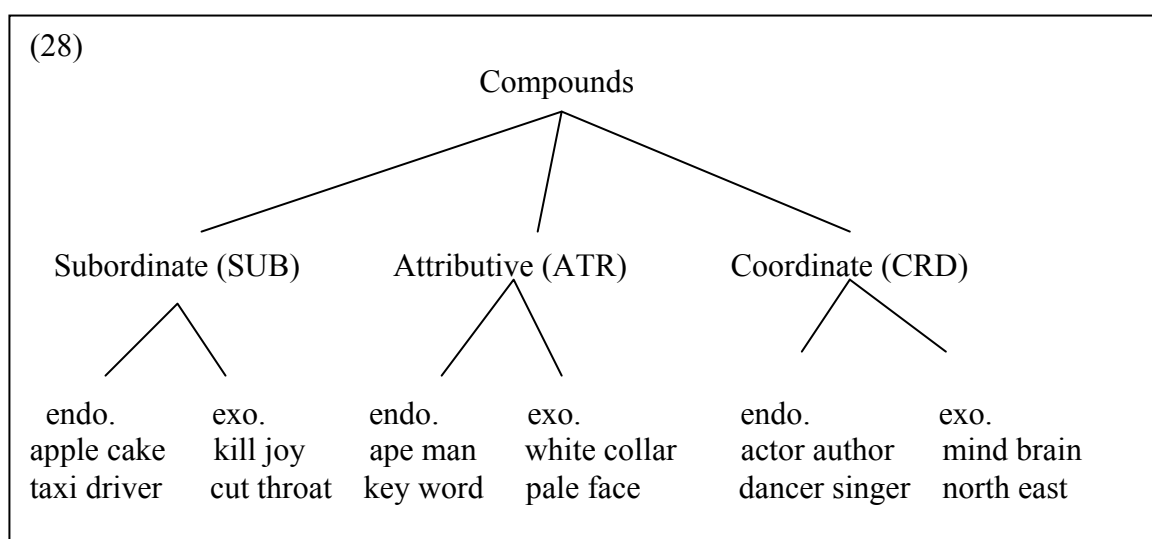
(28)

Compounds

Subordinate (SUB)

Attributive (ATR)

Coordinate (CRD)

endo.
apple cake
taxi driver

exo.
kill joy
cut throat

endo.
ape man
key word

exo.
white collar
pale face

endo.
actor author
dancer singer

exo.
mind brain
north east